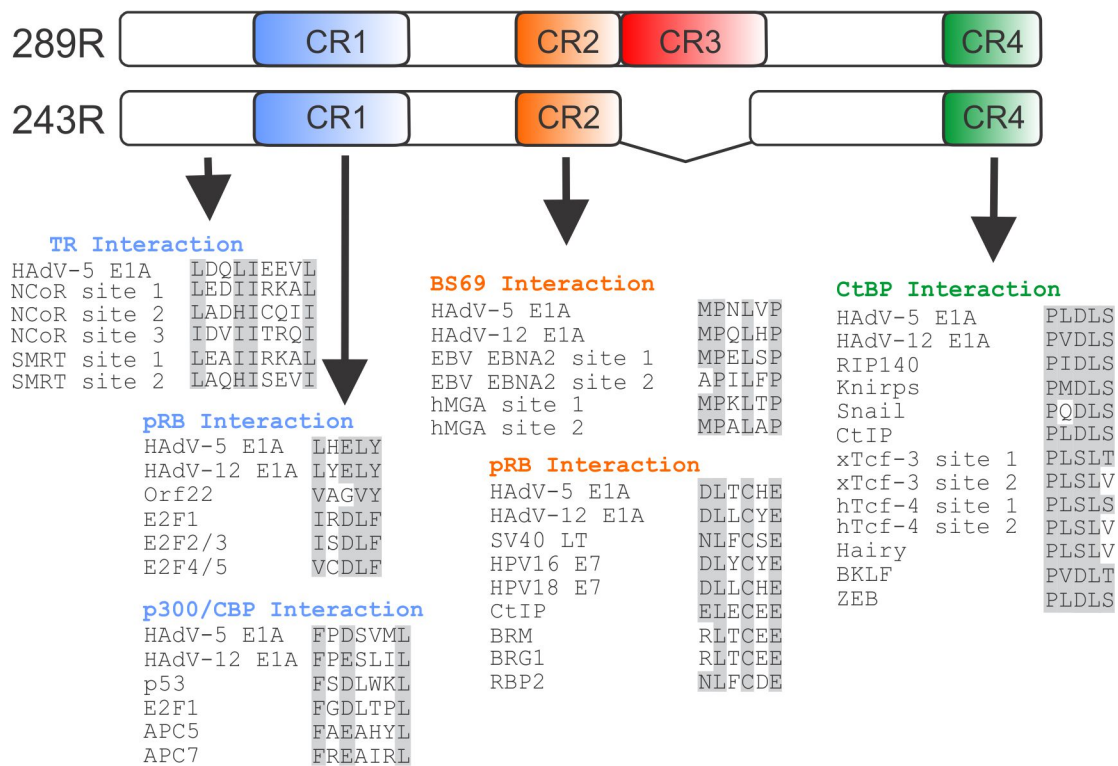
289R CR1 CR2 CR3 CR4

243R CR1 CR2 CR4

TR Interaction

| | |
|---|---|
| HAdV-5 E1A | LDQLIEEVL |
| NCoR site 1 | LEDIIRKAL |
| NCoR site 2 | LADHICQII |
| NCoR site 3 | IDVIITRQI |
| SMRT site 1 | LEAIIRKAL |
| SMRT site 2 | LAQHISEVI |

pRB Interaction

| | |
|---|---|
| HAdV-5 E1A | LHELY |
| HAdV-12 E1A | LYELY |
| Orf22 | VAGVY |
| E2F1 | IRDLF |
| E2F2/3 | ISDLF |
| E2F4/5 | VCDLF |

p300/CBP Interaction

| | |
|---|---|
| HAdV-5 E1A | FPDSVML |
| HAdV-12 E1A | FPESLIL |
| p53 | FSDLWKL |
| E2F1 | FGDLTPL |
| APC5 | FAEAHYL |
| APC7 | FREAIRL |

BS69 Interaction

| | |
|---|---|
| HAdV-5 E1A | MPNLVP |
| HAdV-12 E1A | MPQLHP |
| EBV EBNA2 site 1 | MPELSP |
| EBV EBNA2 site 2 | APILFP |
| hMGA site 1 | MPKLTP |
| hMGA site 2 | MPALAP |

pRB Interaction

| | |
|---|---|
| HAdV-5 E1A | DLTCHE |
| HAdV-12 E1A | DLLCYE |
| SV40 LT | NLFCSE |
| HPV16 E7 | DLYCYE |
| HPV18 E7 | DLLCHE |
| CtIP | ELECEE |
| BRM | RLTCEE |
| BRG1 | RLTCEE |
| RBP2 | NLFCDE |

CtBP Interaction

| | |
|---|---|
| HAdV-5 E1A | PLDLS |
| HAdV-12 E1A | PVDLS |
| RIP140 | PIDLS |
| Knirps | PMDLS |
| Snail | PQDLS |
| CtIP | PLDLS |
| xTcf-3 site 1 | PLSLT |
| xTcf-3 site 2 | PLSLV |
| hTcf-4 site 1 | PLSLS |
| hTcf-4 site 2 | PLSLV |
| Hairy | PLSLV |
| BKLF | PVDLT |
| ZEB | PLDLS |